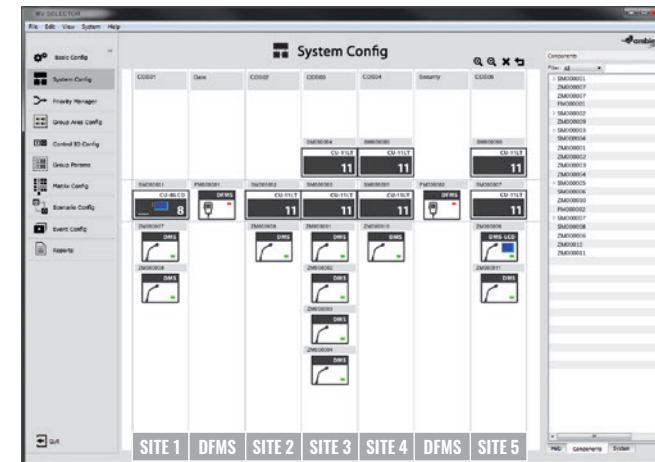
File Edit View System Help

Basic Config
System Config
Priority Manager
Group Area Config
Control ID Config
Group Params
Matrix Config
Scenario Config
Event Config
Reports

Quit

System Config

Components
Filter: All

| CO001 | Data | CO002 | CO003 | CO004 | Security | CO005 |
|---|---|---|---|---|---|---|

CU-11LT 11
CU-11LT 11
CU-11LT 11

CU-MLCD 8
DFMS
CU-11LT 11
CU-11LT 11
CU-11LT 11
DFMS
CU-11LT 11

DMS
DMS
DMS
DMS
DMS
DMS
DMS-LCD
DMS
DMS
DMS
DMS

SITE 1 DFMS SITE 2 SITE 3 SITE 4 DFMS SITE 5

Components System